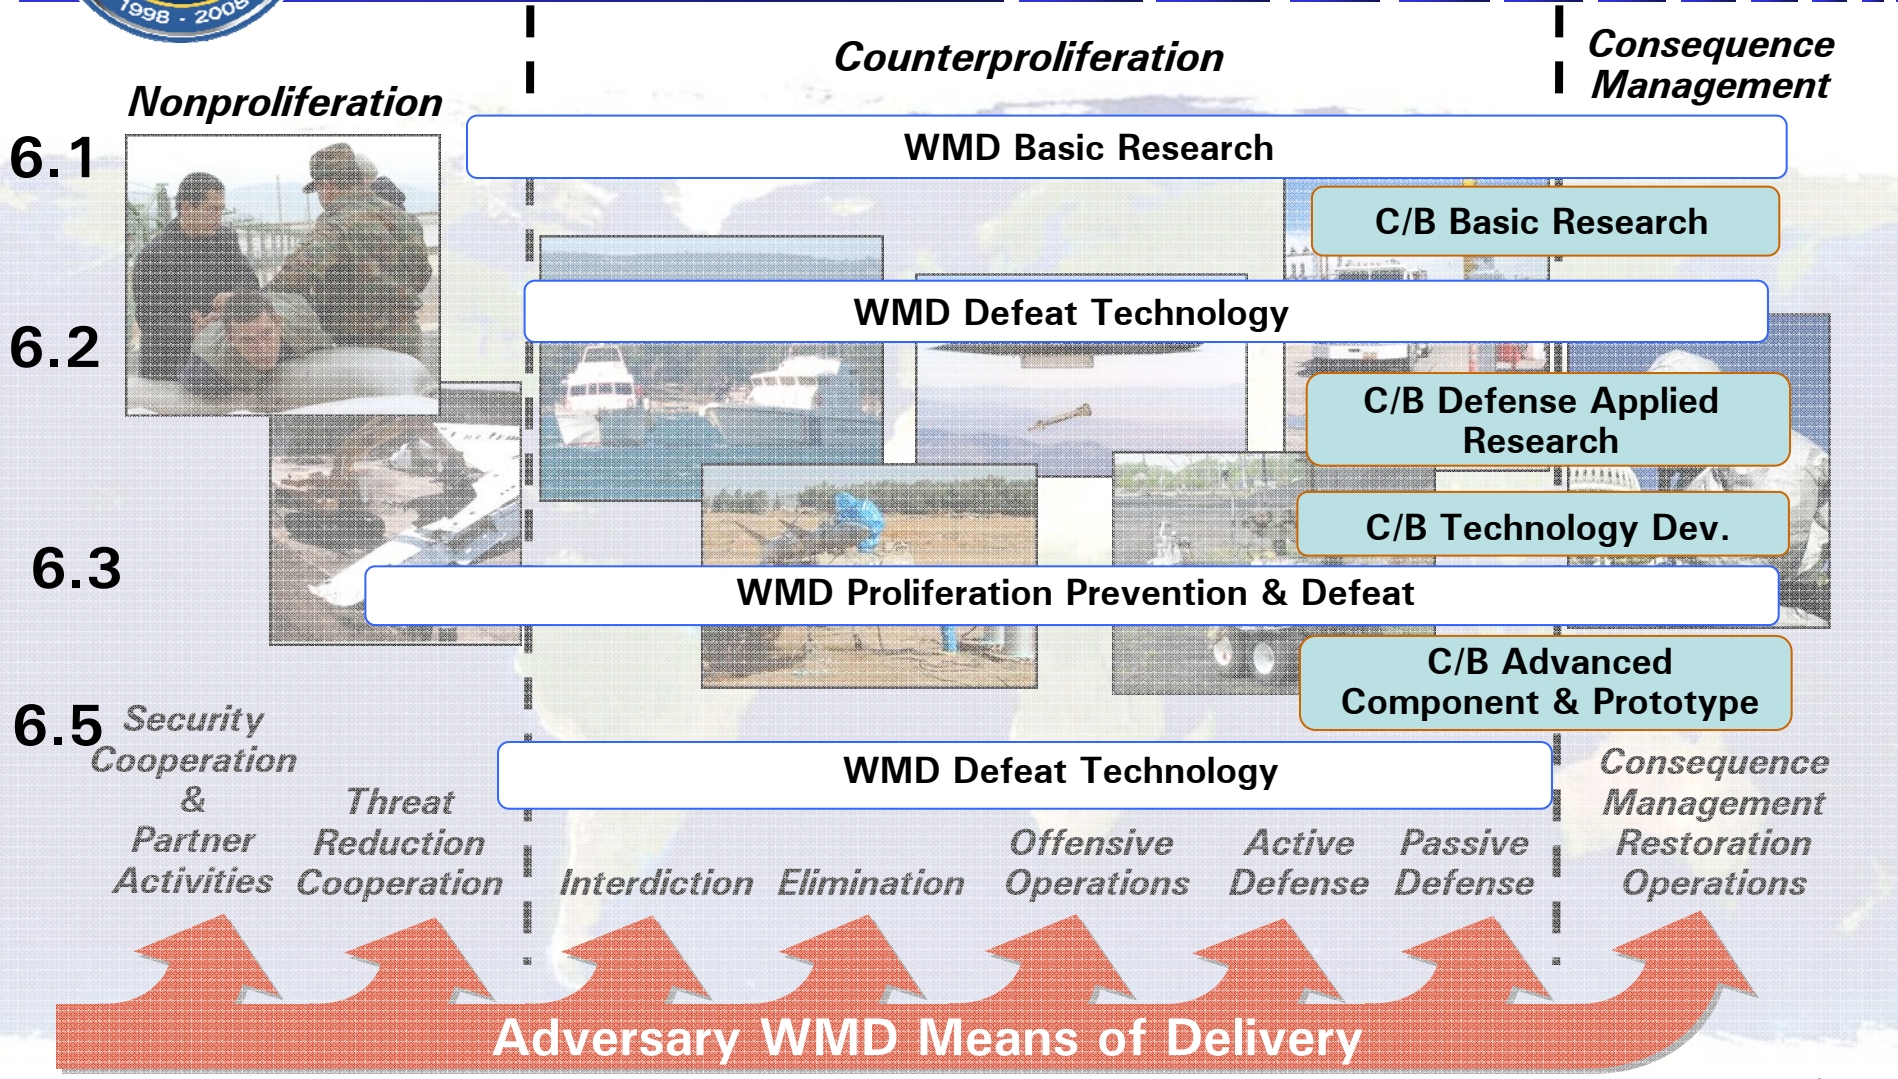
1998 - 2008

Nonproliferation

Counterproliferation

Consequence Management

6.1

WMD Basic Research

C/B Basic Research

6.2

WMD Defeat Technology

C/B Defense Applied Research

C/B Technology Dev.

6.3

WMD Proliferation Prevention & Defeat

C/B Advanced Component & Prototype

6.5

WMD Defeat Technology

Security Cooperation & Partner Activities

Threat Reduction Cooperation

Interdiction

Elimination

Offensive Operations

Active Defense

Passive Defense

Consequence Management Restoration Operations

Adversary WMD Means of Delivery